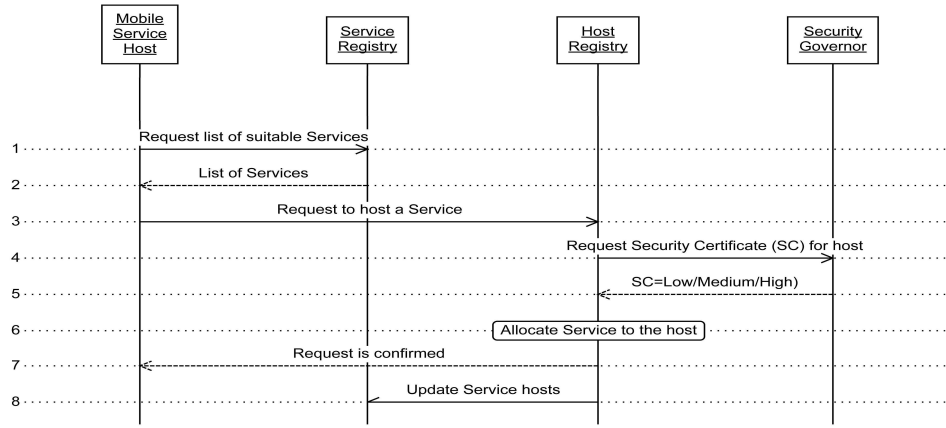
Mobile Service Host

Service Registry

Host Registry

Security Governor

1 Request list of suitable Services

2 List of Services

3 Request to host a Service

4 Request Security Certificate (SC) for host

5 SC=Low/Medium/High)

6 Allocate Service to the host

7 Request is confirmed

8 Update Service hosts